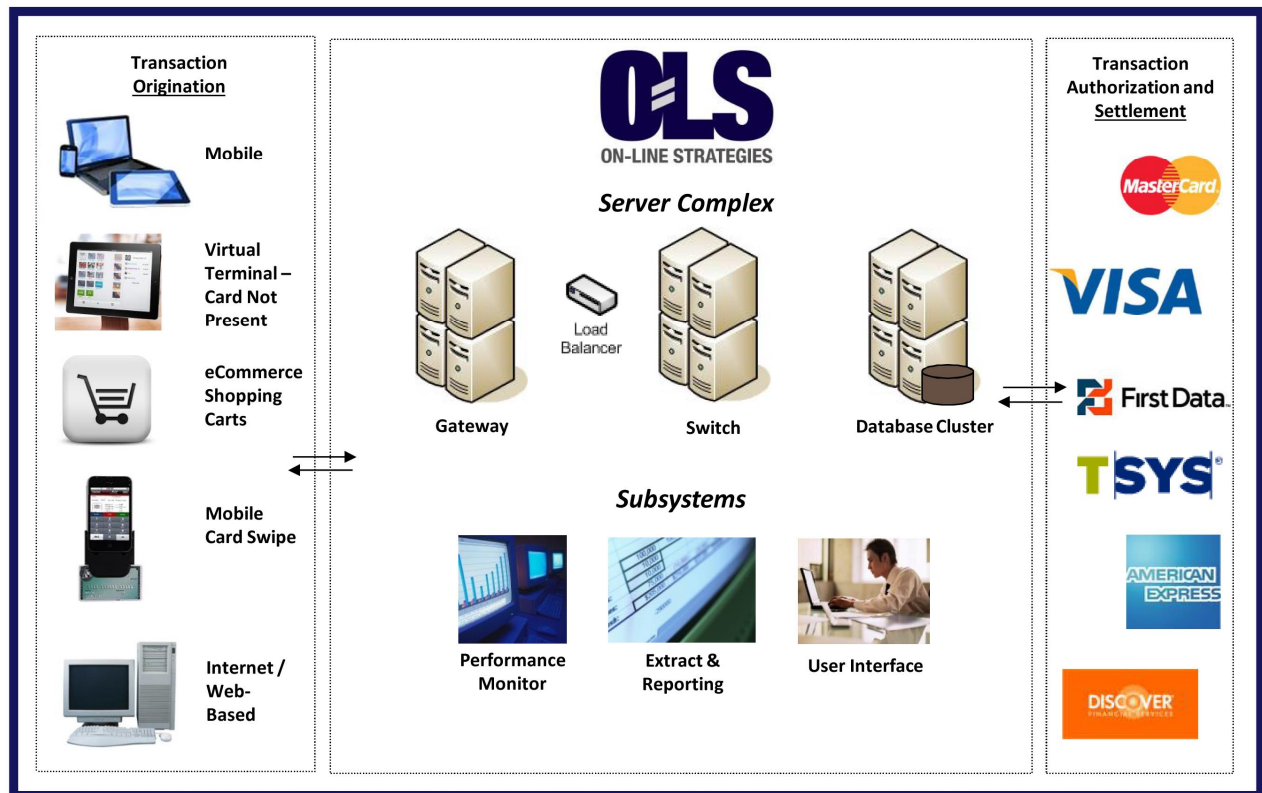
Transaction Origination

Mobile

Virtual Terminal – Card Not Present

eCommerce Shopping Carts

Mobile Card Swipe

Internet / Web-Based

OLS
ON-LINE STRATEGIES

Server Complex

Load Balancer

Gateway

Switch

Database Cluster

Subsystems

Performance Monitor

Extract & Reporting

User Interface

Transaction Authorization and Settlement

MasterCard

VISA

First Data.

TSYS

AMERICAN EXPRESS

DISCOVER
FINANCIAL SERVICES